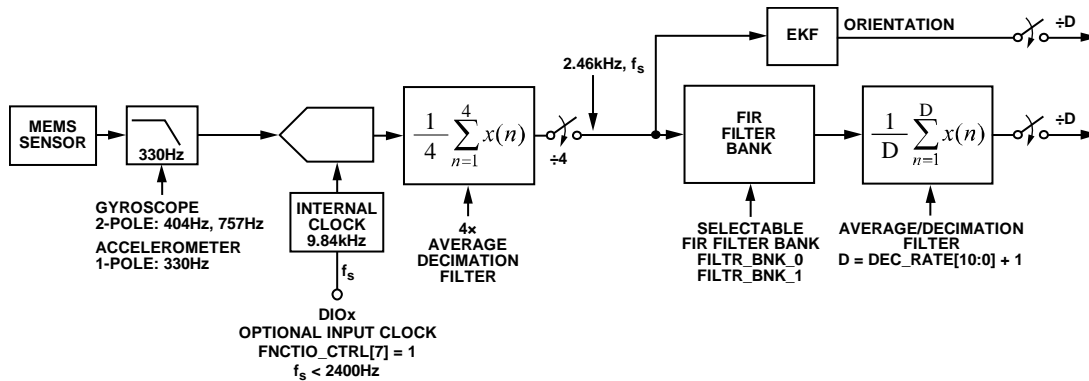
EKF
ORIENTATION
÷D
2.46kHz, $f_S$
MEMS SENSOR
330Hz
$\frac{1}{4}\sum_{n=1}^{4}x(n)$
÷4
FIR FILTER BANK
$\frac{1}{D}\sum_{n=1}^{D}x(n)$
÷D
GYROSCOPE
2-POLE: 404Hz, 757Hz
ACCELEROMETER
1-POLE: 330Hz
INTERNAL CLOCK
9.84kHz
$f_S$
4×
AVERAGE
DECIMATION
FILTER
SELECTABLE
FIR FILTER BANK
FILTR_BNK_0
FILTR_BNK_1
AVERAGE/DECIMATION
FILTER
D = DEC_RATE[10:0] + 1
DIOx
OPTIONAL INPUT CLOCK
FNCTIO_CTRL[7] = 1
$f_S$ < 2400Hz